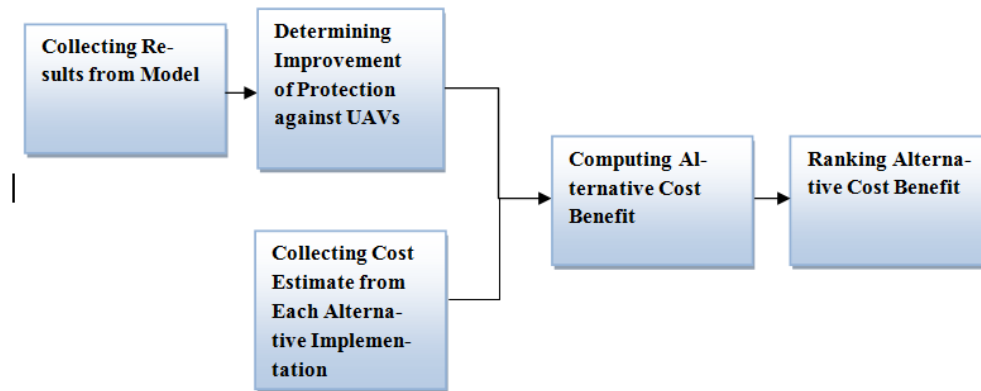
Collecting Results from Model

Determining Improvement of Protection against UAVs

Collecting Cost Estimate from Each Alternative Implementation

Computing Alternative Cost Benefit

Ranking Alternative Cost Benefit